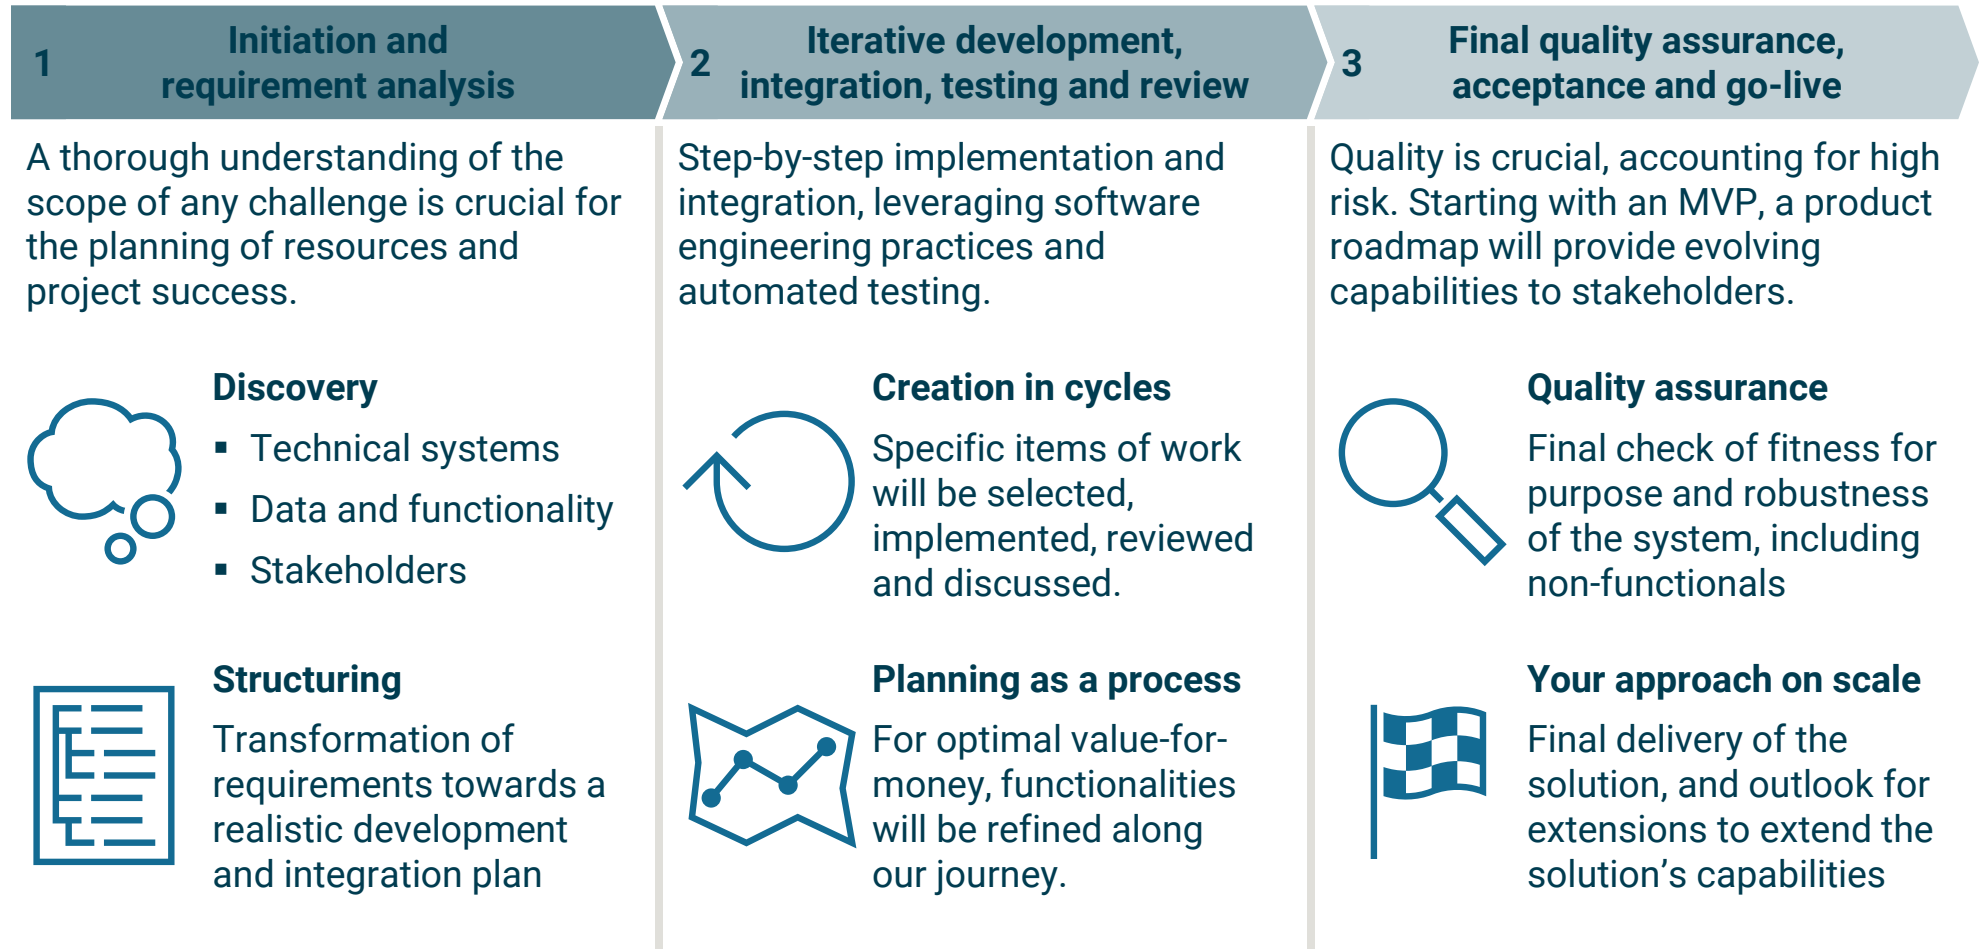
1 Initiation and requirement analysis

A thorough understanding of the scope of any challenge is crucial for the planning of resources and project success.

Discovery
- Technical systems
- Data and functionality
- Stakeholders

Structuring
Transformation of requirements towards a realistic development and integration plan

2 Iterative development, integration, testing and review

Step-by-step implementation and integration, leveraging software engineering practices and automated testing.

Creation in cycles
Specific items of work will be selected, implemented, reviewed and discussed.

Planning as a process
For optimal value-for-money, functionalities will be refined along our journey.

3 Final quality assurance, acceptance and go-live

Quality is crucial, accounting for high risk. Starting with an MVP, a product roadmap will provide evolving capabilities to stakeholders.

Quality assurance
Final check of fitness for purpose and robustness of the system, including non-functionals

Your approach on scale
Final delivery of the solution, and outlook for extensions to extend the solution’s capabilities